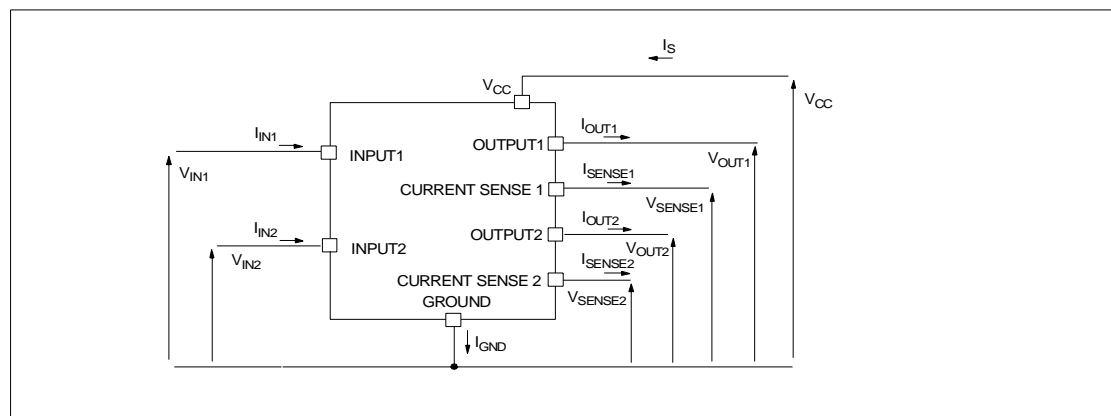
$I_S$

$V_{CC}$

$V_{CC}$

$I_{IN1}$

INPUT1

$V_{IN1}$

$I_{OUT1}$

OUTPUT1

$V_{OUT1}$

$I_{SENSE1}$

CURRENT SENSE 1

$V_{SENSE1}$

$I_{IN2}$

INPUT2

$V_{IN2}$

$I_{OUT2}$

OUTPUT2

$V_{OUT2}$

$I_{SENSE2}$

CURRENT SENSE 2

$V_{SENSE2}$

GROUND

$I_{GND}$